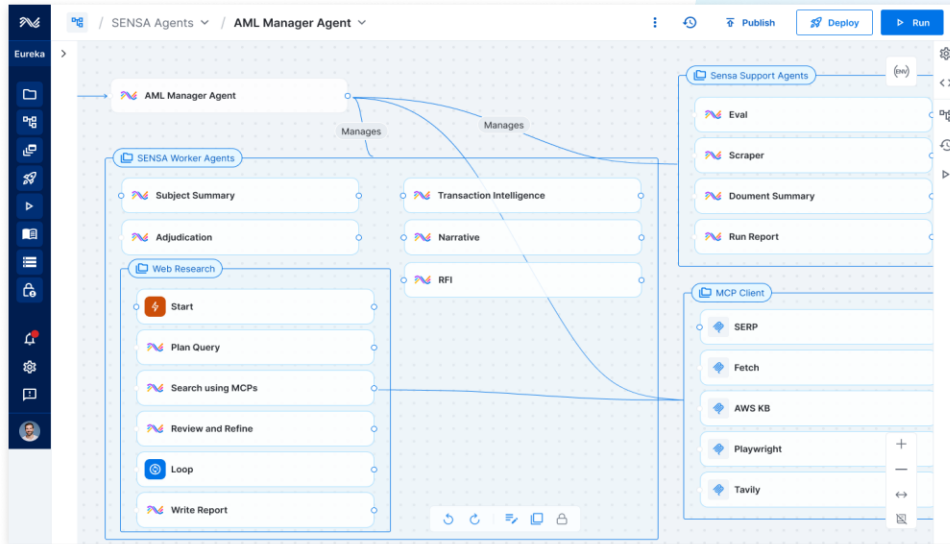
Eureka

SENSA Agents / AML Manager Agent

Publish Deploy Run

AML Manager Agent

Manages

Manages

SENSA Worker Agents

Subject Summary

Adjudication

Transaction Intelligence

Narrative

RFI

Web Research

Start

Plan Query

Search using MCPs

Review and Refine

Loop

Write Report

Sensa Support Agents

Eval

Scraper

Doument Summary

Run Report

MCP Client

SERP

Fetch

AWS KB

Playwright

Tavily